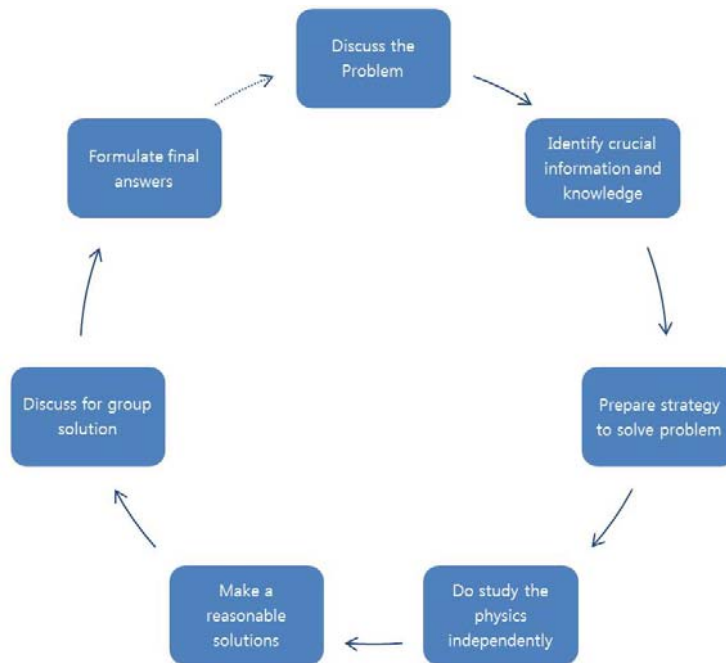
Discuss the Problem

Identify crucial information and knowledge

Prepare strategy to solve problem

Do study the physics independently

Make a reasonable solutions

Discuss for group solution

Formulate final answers